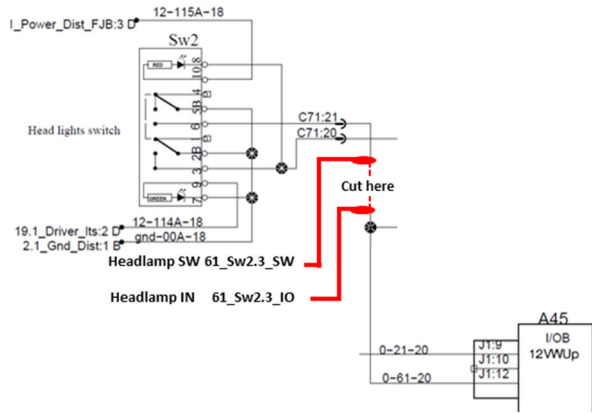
I_Power_Dist_FJB:3 D

12-115A-18

Sw2

RED

10

8

4

5B

1

6

2B

3

GREEN

9

7

Head lights switch

C71:21

C71:20

Cut here

19.1_Driver_lts:2 D

12-114A-18

2.1_Gnd_Dist:1 B

gnd-00A-18

Headlamp SW 61_Sw2.3_SW

Headlamp IN 61_Sw2.3_IO

A45

I/OB

12VWUp

J1:9

J1:10

J1:12

0-21-20

0-61-20